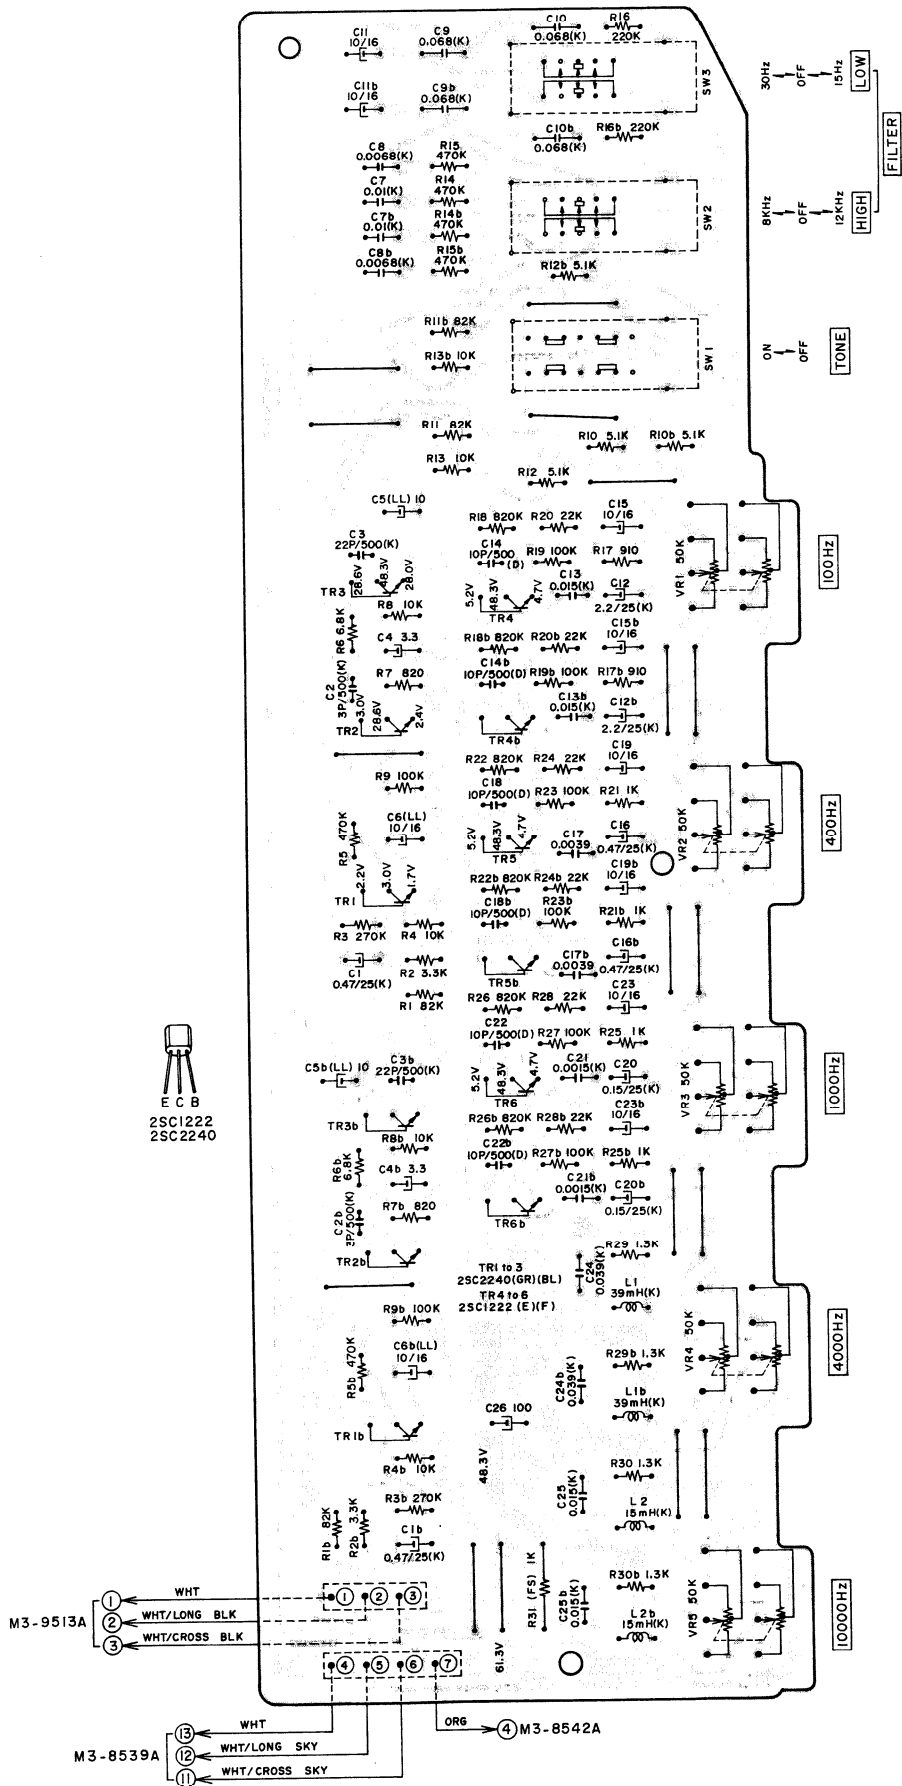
C11 10/16
C9 0.068(K)
C10 0.068(K)
R16 220K
SW3
30Hz OFF 15Hz LOW
FILTER
C11b 10/16
C9b 0.068(K)
C10b 0.068(K)
R16b 220K
C8 0.0068(K)
R15 470K
C7 0.01(K)
R14 470K
C7b 0.01(K)
R14b 470K
C8b 0.0068(K)
R15b 470K
SW2
8KHz OFF 12KHz HIGH
R12b 5.1K
R11b 82K
R13b 10K
SW1
ON OFF TONE
R11 82K
R13 10K
R10 5.1K
R10b 5.1K
R12 5.1K
C5(LL) 10
R18 820K
R20 22K
C15 10/16
C3 22P/500(K)
C14 10P/500 (D)
R19 100K
R17 910
VR1 50K
100Hz
TR3
28.6V
48.3V
28.0V
5.2V
48.3V
4.7V
C13 0.015(K)
C12 2.2/25(K)
TR4
R8 10K
R6 6.8K
C4 3.3
R18b 820K
R20b 22K
C15b 10/16
R7 820
C14b 10P/500(D)
R19b 100K
R17b 910
C2 3P/500(K)
3.0V
C13b 0.015(K)
C12b 2.2/25(K)
TR2
28.6V
2.4V
TR4b
R22 820K
R24 22K
C19 10/16
R9 100K
C18 10P/500(D)
R23 100K
R21 1K
R5 470K
C6(LL) 10/16
5.2V
48.3V
4.7V
C17 0.0039
C16 0.47/25(K)
VR2 50K
400Hz
TR5
2.2V
3.0V
1.7V
R22b 820K
R24b 22K
C19b 10/16
TR1
C18b 10P/500(D)
R23b 100K
R21b 1K
R3 270K
R4 10K
C1 0.47/25(K)
R2 3.3K
C17b 0.0039
C16b 0.47/25(K)
TR5b
R1 82K
R26 820K
R28 22K
C23 10/16
C22 10P/500(D)
R27 100K
R25 1K
E C B
2SC1222
2SC2240
C5b(LL) 10
C3b 22P/500(K)
5.2V
48.3V
4.7V
C21 0.0015(K)
C20 0.15/25(K)
VR3 50K
1000Hz
TR6
TR3b
R26b 820K
R28b 22K
C23b 10/16
R8b 10K
R6b 6.8K
C4b 3.3
C22b 10P/500(D)
R27b 100K
R25b 1K
C2b 3P/500(K)
R7b 820
C21b 0.0015(K)
C20b 0.15/25(K)
TR6b
TR2b
R29 1.3K
C24 0.039(K)
TR1 to 3 2SC2240(GR)(BL)
TR4 to 6 2SC1222 (E)(F)
L1 39mH(K)
R9b 100K
VR4 50K
4000Hz
R5b 470K
C6b(LL) 10/16
R29b 1.3K
C24b 0.039(K)
L1b 39mH(K)
C26 100
TR1b
R4b 10K
48.3V
R30 1.3K
R3b 270K
C25 0.015(K)
L2 15mH(K)
R1b 82K
R2b 3.3K
C1b 0.47/25(K)
R31 (FS) 1K
C25b 0.015(K)
R30b 1.3K
L2b 15mH(K)
VR5 50K
10000Hz
M3-9513A
1 WHT
2 WHT/LONG BLK
3 WHT/CROSS BLK
1 2 3
61.3V
4 5 6 7
ORG 4 M3-8542A
M3-8539A
13 WHT
12 WHT/LONG SKY
11 WHT/CROSS SKY